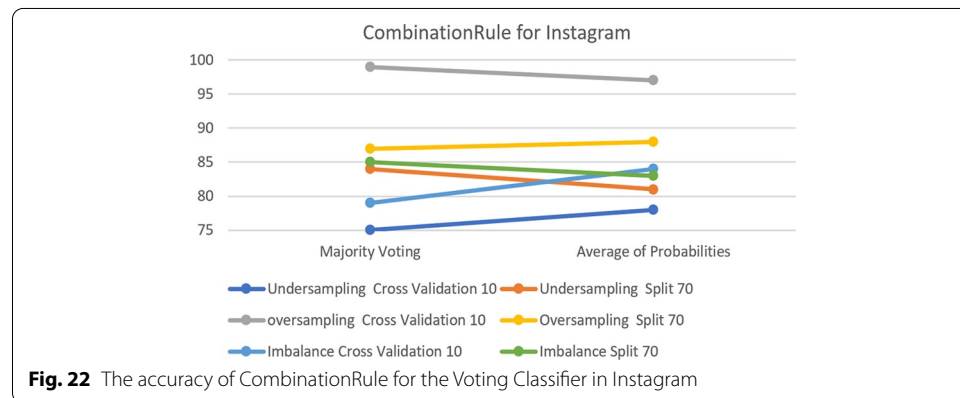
CombinationRule for Instagram

100
95
90
85
80
75

Majority Voting
Average of Probabilities

Undersampling Cross Validation 10
Undersampling Split 70
oversampling Cross Validation 10
Oversampling Split 70
Imbalance Cross Validation 10
Imbalance Split 70

**Fig. 22** The accuracy of CombinationRule for the Voting Classifier in Instagram